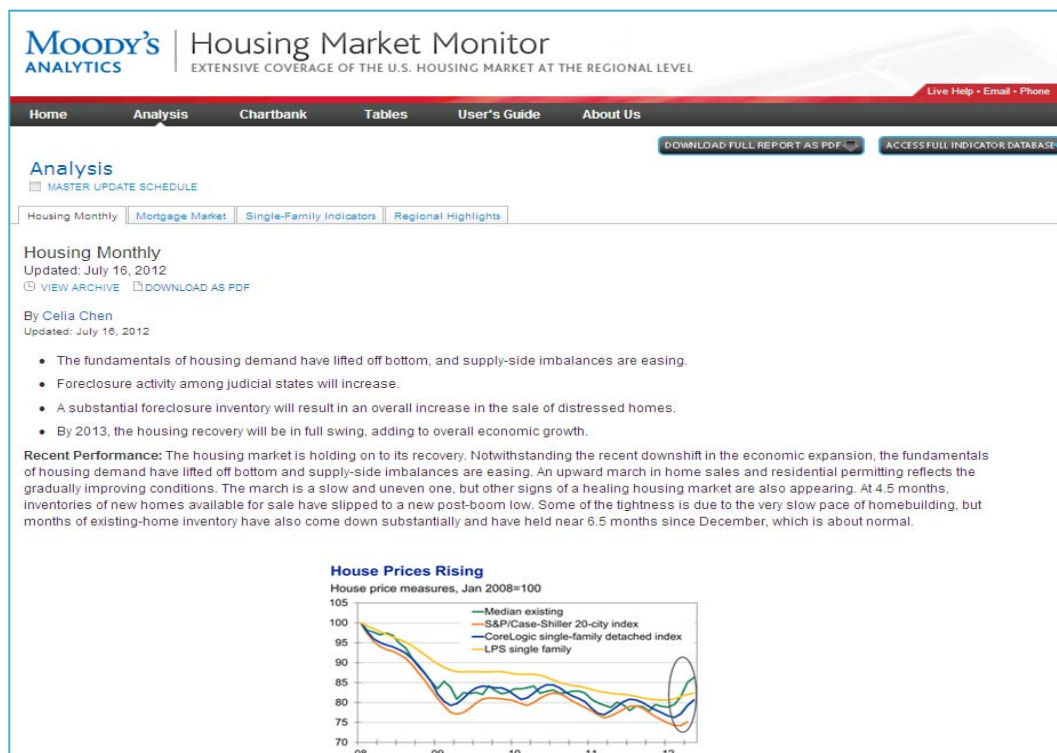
MOODY'S ANALYTICS | Housing Market Monitor
EXTENSIVE COVERAGE OF THE U.S. HOUSING MARKET AT THE REGIONAL LEVEL

Live Help • Email • Phone

Home Analysis Chartbank Tables User's Guide About Us

DOWNLOAD FULL REPORT AS PDF ACCESS FULL INDICATOR DATABASE

Analysis
MASTER UPDATE SCHEDULE

Housing Monthly | Mortgage Market | Single-Family Indicators | Regional Highlights

Housing Monthly
Updated: July 16, 2012
VIEW ARCHIVE DOWNLOAD AS PDF

By Celia Chen
Updated: July 16, 2012

- The fundamentals of housing demand have lifted off bottom, and supply-side imbalances are easing.
- Foreclosure activity among judicial states will increase.
- A substantial foreclosure inventory will result in an overall increase in the sale of distressed homes.
- By 2013, the housing recovery will be in full swing, adding to overall economic growth.

Recent Performance: The housing market is holding on to its recovery. Notwithstanding the recent downshift in the economic expansion, the fundamentals of housing demand have lifted off bottom and supply-side imbalances are easing. An upward march in home sales and residential permitting reflects the gradually improving conditions. The march is a slow and uneven one, but other signs of a healing housing market are also appearing. At 4.5 months, inventories of new homes available for sale have slipped to a new post-boom low. Some of the tightness is due to the very slow pace of homebuilding, but months of existing-home inventory have also come down substantially and have held near 6.5 months since December, which is about normal.

House Prices Rising
House price measures, Jan 2008=100

105
100
95
90
85
80
75
70

Median existing
S&P/Case-Shiller 20-city index
CoreLogic single-family detached index
LPS single family

08 09 10 11 12